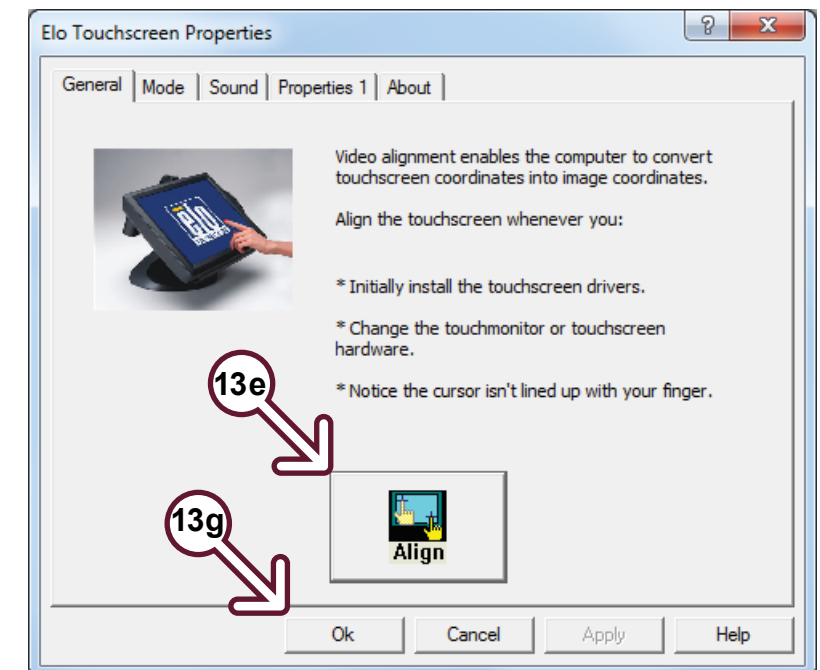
Elo Touchscreen Properties

? X

General | Mode | Sound | Properties 1 | About

Video alignment enables the computer to convert touchscreen coordinates into image coordinates.

Align the touchscreen whenever you:

* Initially install the touchscreen drivers.

* Change the touchmonitor or touchscreen hardware.

* Notice the cursor isn't lined up with your finger.

13e

13g

Align

Ok | Cancel | Apply | Help